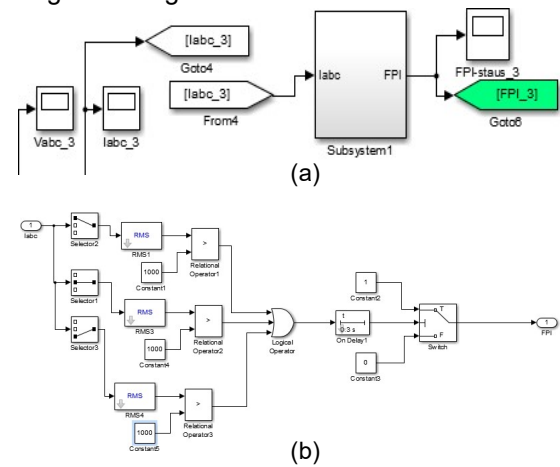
[Iabc_3]
Goto4
[Iabc_3]
From4
Iabc
FPI
Subsystem1
FPI-staus_3
[FPI_3]
Goto8
Vabc_3
Iabc_3
(a)

1
Iabc
Selector2
RMS
RMS1
>
Relational Operator1
1000
Constant1
Selector1
RMS
RMS3
>
Relational Operator2
1000
Constant4
Selector3
RMS
RMS4
>
Relational Operator3
1000
Constant5
Logical Operator
1
3 s
On Delay1
1
Constant2
T
F
Switch
0
Constant3
1
FPI
(b)